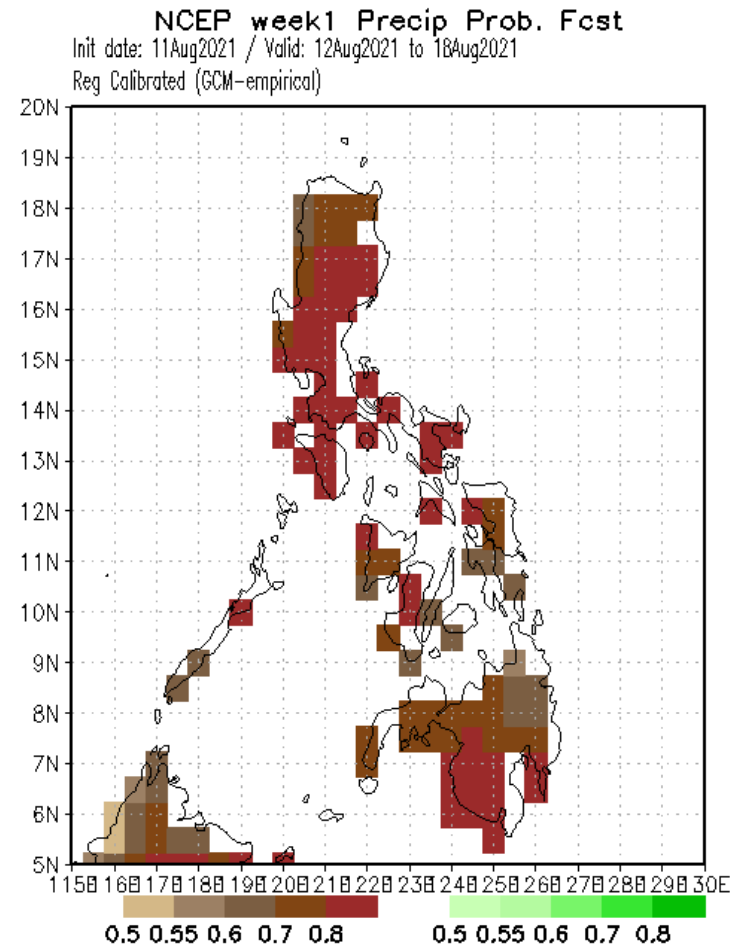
NCEP week1 Precip Prob. Fcst
Init date: 11Aug2021 / Valid: 12Aug2021 to 18Aug2021
Reg Calibrated (GCM-empirical)

20N
19N
18N
17N
16N
15N
14N
13N
12N
11N
10N
9N
8N
7N
6N
5N

115E 116E 117E 118E 119E 120E 121E 122E 123E 124E 125E 126E 127E 128E 129E 130E

0.5 0.55 0.6 0.7 0.8

0.5 0.55 0.6 0.7 0.8